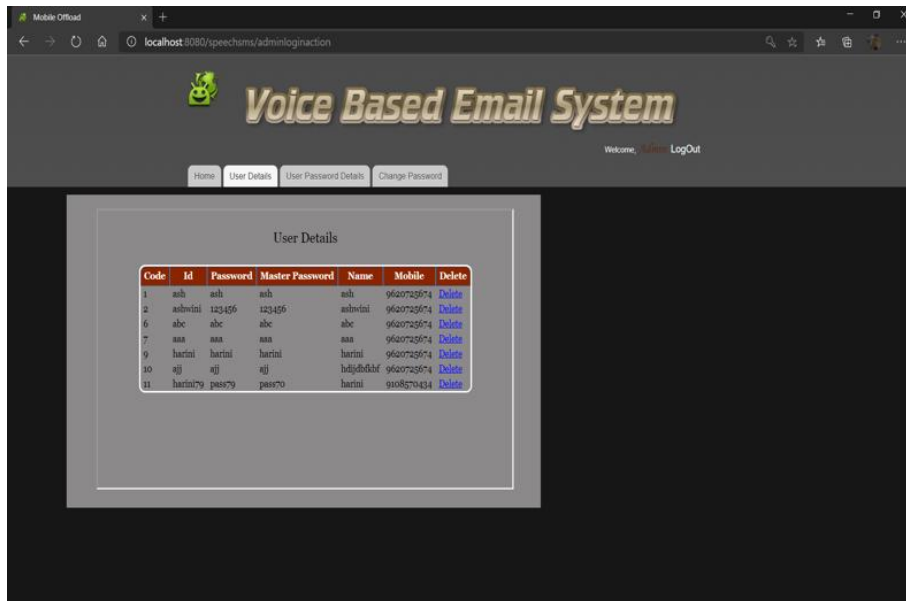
Mobile Offload

localhost:8080/speechsms/adminloginaction

Voice Based Email System

Welcome, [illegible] LogOut

Home | User Details | User Password Details | Change Password

User Details

| Code | Id | Password | Master Password | Name | Mobile | Delete |
|---|---|---|---|---|---|---|
| 1 | ash | ash | ash | ash | 9620725674 | Delete |
| 2 | ashwini | 123456 | 123456 | ashwini | 9620725674 | Delete |
| 6 | abc | abc | abc | abc | 9620725674 | Delete |
| 7 | aaa | aaa | aaa | aaa | 9620725674 | Delete |
| 9 | harini | harini | harini | harini | 9620725674 | Delete |
| 10 | ajj | ajj | ajj | hdijdbfkbf | 9620725674 | Delete |
| 11 | harini79 | pass79 | pass70 | harini | 9108570434 | Delete |